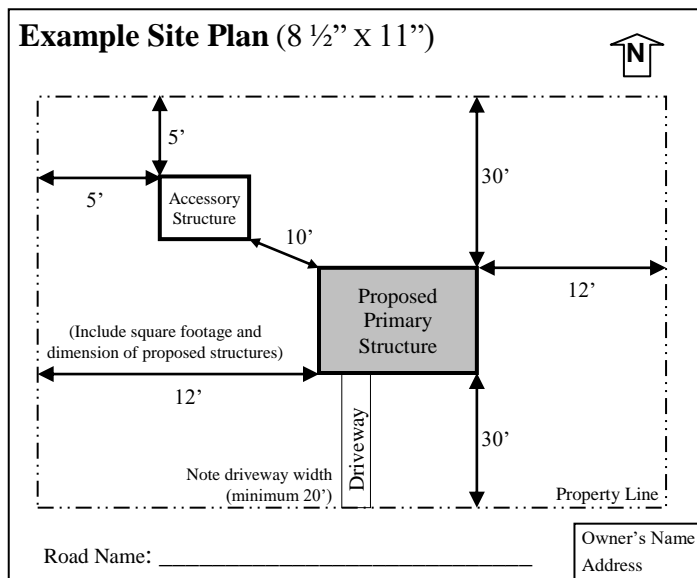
Example Site Plan (8 ½" X 11")

N

5'

5'

30'

Accessory Structure

10'

Proposed Primary Structure

12'

(Include square footage and dimension of proposed structures)

12'

Driveway

30'

Note driveway width (minimum 20')

Property Line

Road Name: ______________________________

Owner's Name
Address